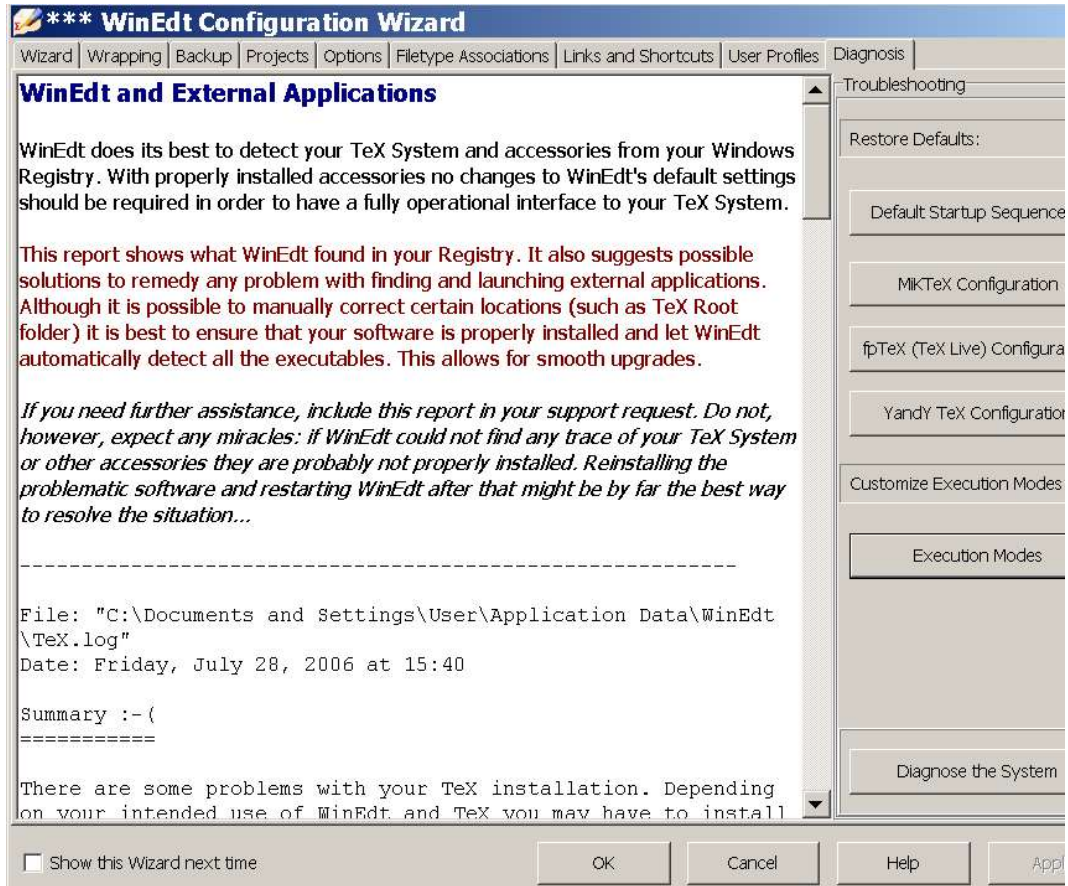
*** WinEdt Configuration Wizard

Wizard | Wrapping | Backup | Projects | Options | Filetype Associations | Links and Shortcuts | User Profiles | Diagnosis

WinEdt and External Applications

WinEdt does its best to detect your TeX System and accessories from your Windows Registry. With properly installed accessories no changes to WinEdt's default settings should be required in order to have a fully operational interface to your TeX System.

This report shows what WinEdt found in your Registry. It also suggests possible solutions to remedy any problem with finding and launching external applications. Although it is possible to manually correct certain locations (such as TeX Root folder) it is best to ensure that your software is properly installed and let WinEdt automatically detect all the executables. This allows for smooth upgrades.

If you need further assistance, include this report in your support request. Do not, however, expect any miracles: if WinEdt could not find any trace of your TeX System or other accessories they are probably not properly installed. Reinstalling the problematic software and restarting WinEdt after that might be by far the best way to resolve the situation...

------------------------------------------------------------

File: "C:\Documents and Settings\User\Application Data\WinEdt \TeX.log"
Date: Friday, July 28, 2006 at 15:40

Summary :-(
===========

There are some problems with your TeX installation. Depending on your intended use of WinEdt and TeX you may have to install

Troubleshooting

Restore Defaults:

Default Startup Sequence

MiKTeX Configuration

fpTeX (TeX Live) Configura

YandY TeX Configuration

Customize Execution Modes

Execution Modes

Diagnose the System

Show this Wizard next time

OK

Cancel

Help

Appl